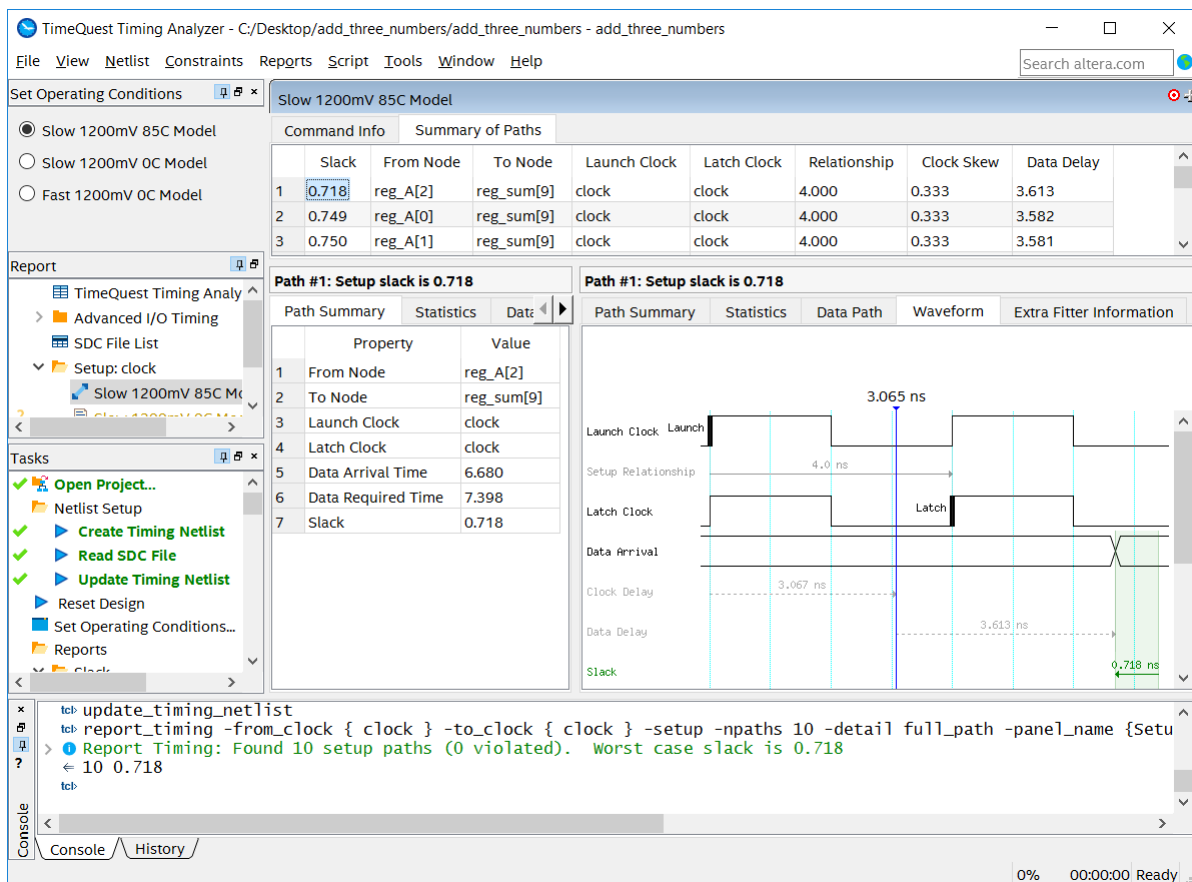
TimeQuest Timing Analyzer - C:/Desktop/add_three_numbers/add_three_numbers - add_three_numbers

File View Netlist Constraints Reports Script Tools Window Help

Search altera.com

Set Operating Conditions

Slow 1200mV 85C Model
Slow 1200mV 0C Model
Fast 1200mV 0C Model

Slow 1200mV 85C Model

Command Info | Summary of Paths

| | Slack | From Node | To Node | Launch Clock | Latch Clock | Relationship | Clock Skew | Data Delay |
|---|---|---|---|---|---|---|---|---|
| 1 | 0.718 | reg_A[2] | reg_sum[9] | clock | clock | 4.000 | 0.333 | 3.613 |
| 2 | 0.749 | reg_A[0] | reg_sum[9] | clock | clock | 4.000 | 0.333 | 3.582 |
| 3 | 0.750 | reg_A[1] | reg_sum[9] | clock | clock | 4.000 | 0.333 | 3.581 |

Report

TimeQuest Timing Analy
Advanced I/O Timing
SDC File List
Setup: clock
Slow 1200mV 85C Mo

Path #1: Setup slack is 0.718

Path Summary | Statistics | Data

| | Property | Value |
|---|---|---|
| 1 | From Node | reg_A[2] |
| 2 | To Node | reg_sum[9] |
| 3 | Launch Clock | clock |
| 4 | Latch Clock | clock |
| 5 | Data Arrival Time | 6.680 |
| 6 | Data Required Time | 7.398 |
| 7 | Slack | 0.718 |

Path #1: Setup slack is 0.718

Path Summary | Statistics | Data Path | Waveform | Extra Fitter Information

3.065 ns

Launch Clock
Launch
Setup Relationship
4.0 ns
Latch Clock
Latch
Data Arrival
Clock Delay
3.067 ns
Data Delay
3.613 ns
Slack
0.718 ns

Tasks

Open Project...
Netlist Setup
Create Timing Netlist
Read SDC File
Update Timing Netlist
Reset Design
Set Operating Conditions...
Reports

update_timing_netlist
report_timing -from_clock { clock } -to_clock { clock } -setup -npaths 10 -detail full_path -panel_name {Setu
Report Timing: Found 10 setup paths (0 violated). Worst case slack is 0.718
10 0.718

Console
Console | History

0% 00:00:00 Ready